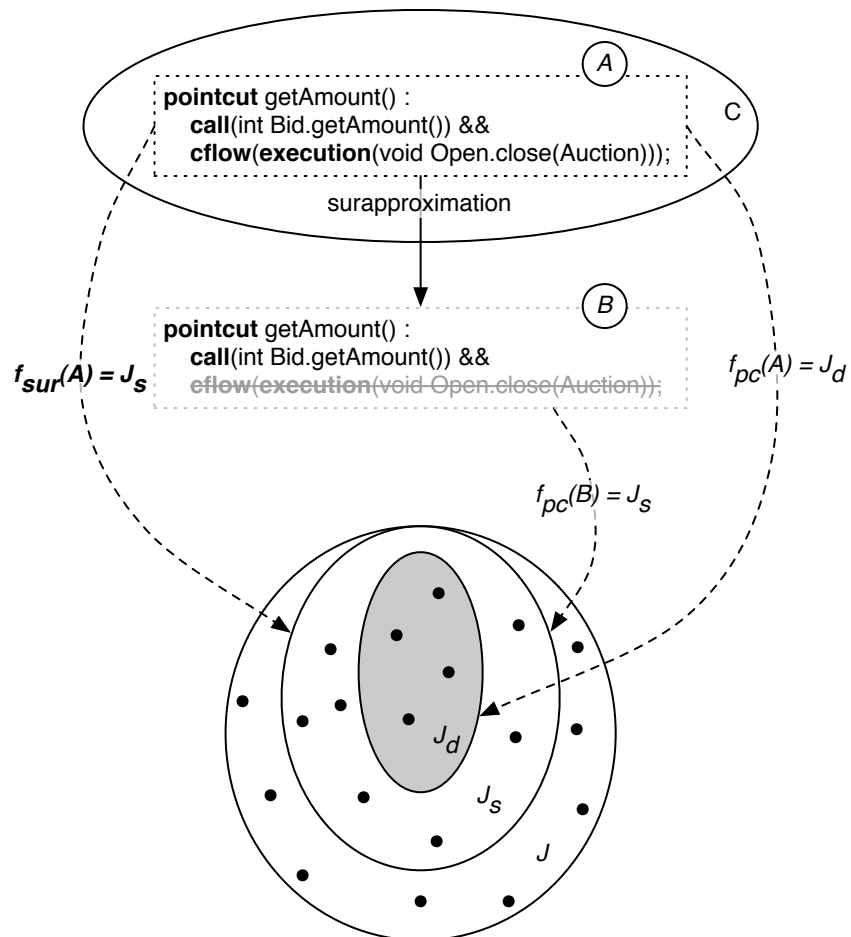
A

pointcut getAmount() :
call(int Bid.getAmount()) &&
cflow(execution(void Open.close(Auction)));

C

surapproximation

B

pointcut getAmount() :
call(int Bid.getAmount()) &&
cflow(execution(void Open.close(Auction));

$f_{sur}(A) = J_s$

$f_{pc}(A) = J_d$

$f_{pc}(B) = J_s$

$J_d$

$J_s$

$J$